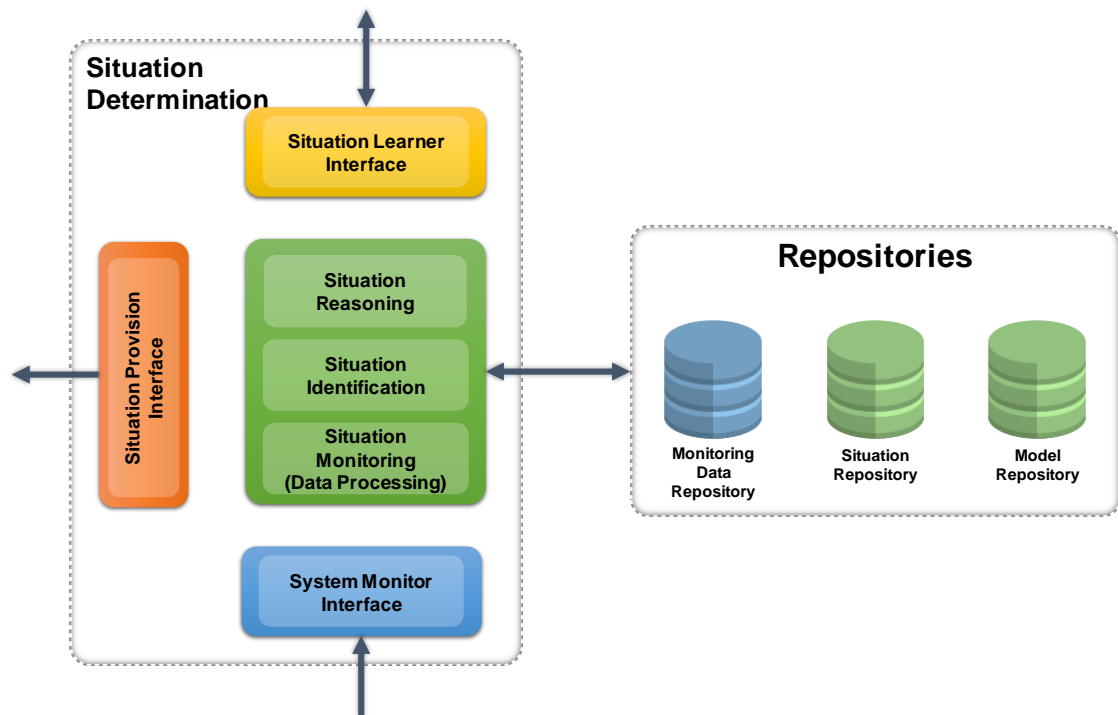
Situation Determination

Situation Learner Interface

Situation Provision Interface

Situation Reasoning

Situation Identification

Situation Monitoring (Data Processing)

System Monitor Interface

Repositories

Monitoring Data Repository

Situation Repository

Model Repository